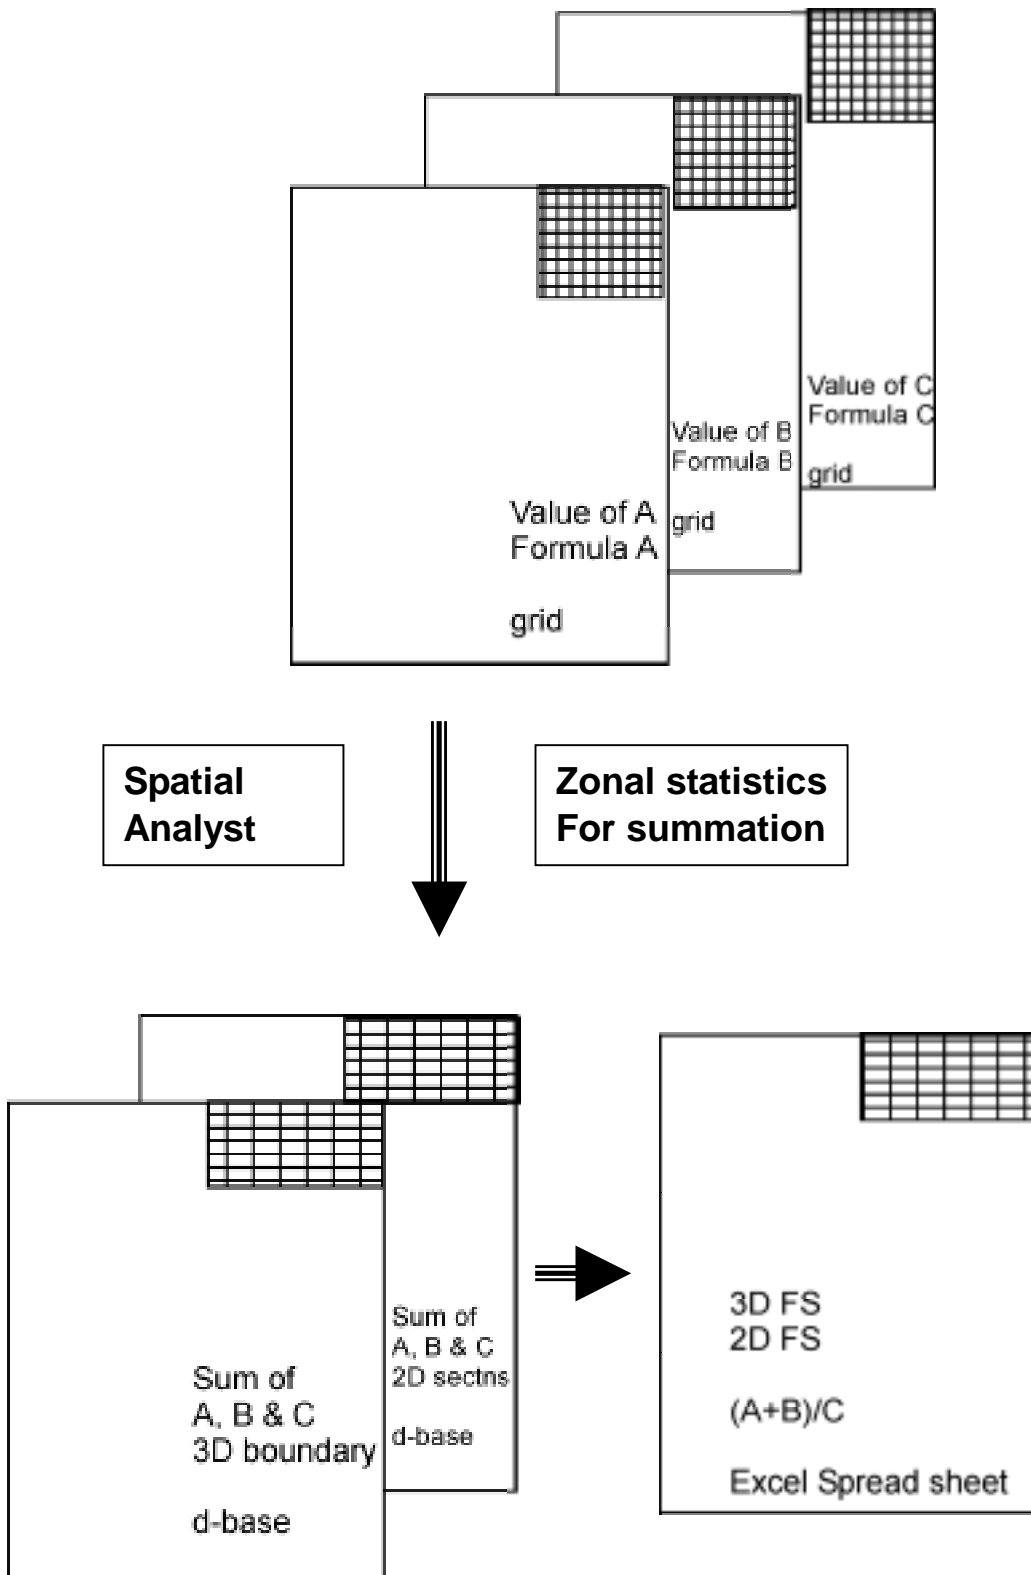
Value of C
Formula C

grid

Value of B
Formula B

grid

Value of A
Formula A

grid

Spatial Analyst

Zonal statistics For summation

Sum of A, B & C 2D sectns

d-base

Sum of A, B & C 3D boundary

d-base

3D FS
2D FS

(A+B)/C

Excel Spread sheet